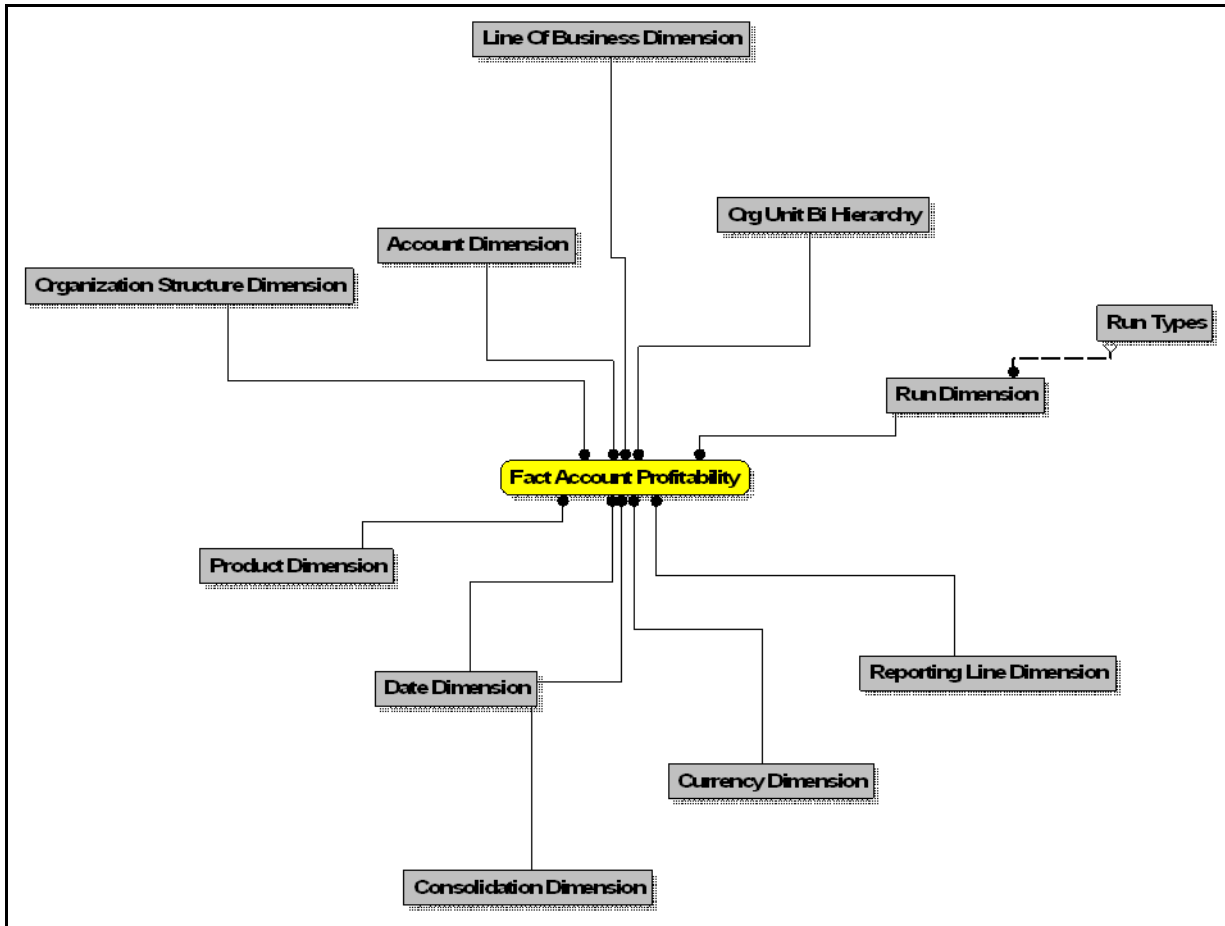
Line Of Business Dimension

Org Unit Bi Hierarchy

Account Dimension

Organization Structure Dimension

Run Types

Run Dimension

Fact Account Profitability

Product Dimension

Reporting Line Dimension

Date Dimension

Currency Dimension

Consolidation Dimension